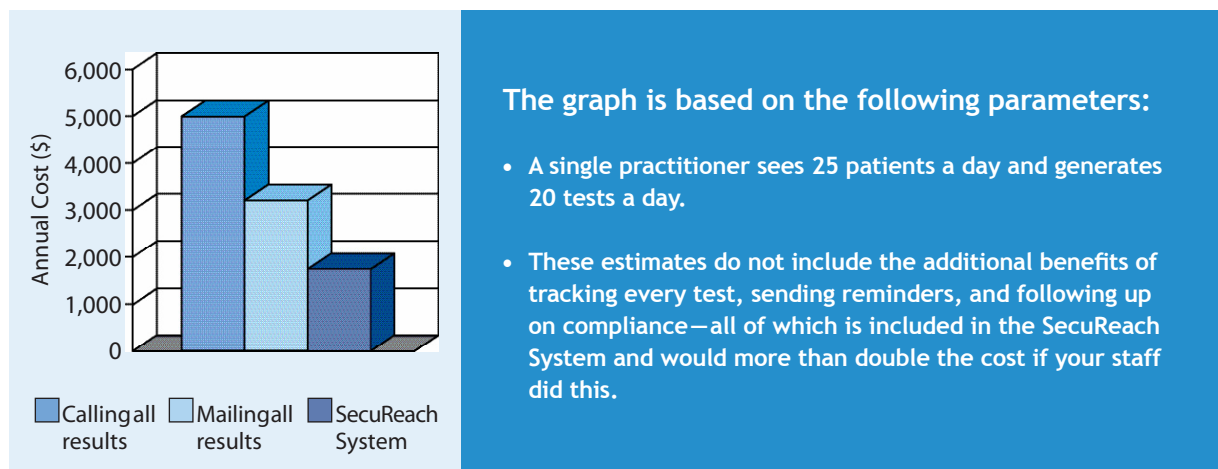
6,000
5,000
4,000
3,000
2,000
1,000
0

Annual Cost ($)

Callingall results
Mailingall results
SecuReach System

The graph is based on the following parameters:

• A single practitioner sees 25 patients a day and generates 20 tests a day.

• These estimates do not include the additional benefits of tracking every test, sending reminders, and following up on compliance—all of which is included in the SecuReach System and would more than double the cost if your staff did this.